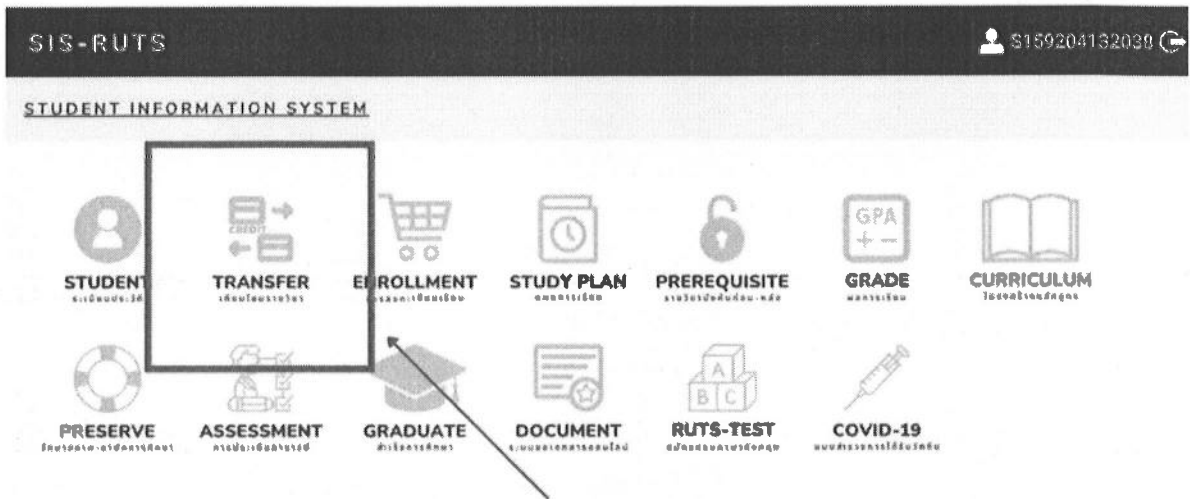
SIS-RUTS

S159204132030

STUDENT INFORMATION SYSTEM

CREDIT

GPA

STUDENT
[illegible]

TRANSFER
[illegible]

ENROLLMENT
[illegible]

STUDY PLAN
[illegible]

PREREQUISITE
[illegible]

GRADE
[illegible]

CURRICULUM
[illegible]

A
B C

PRESERVE
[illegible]

ASSESSMENT
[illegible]

GRADUATE
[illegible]

DOCUMENT
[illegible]

RUTS-TEST
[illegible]

COVID-19
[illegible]